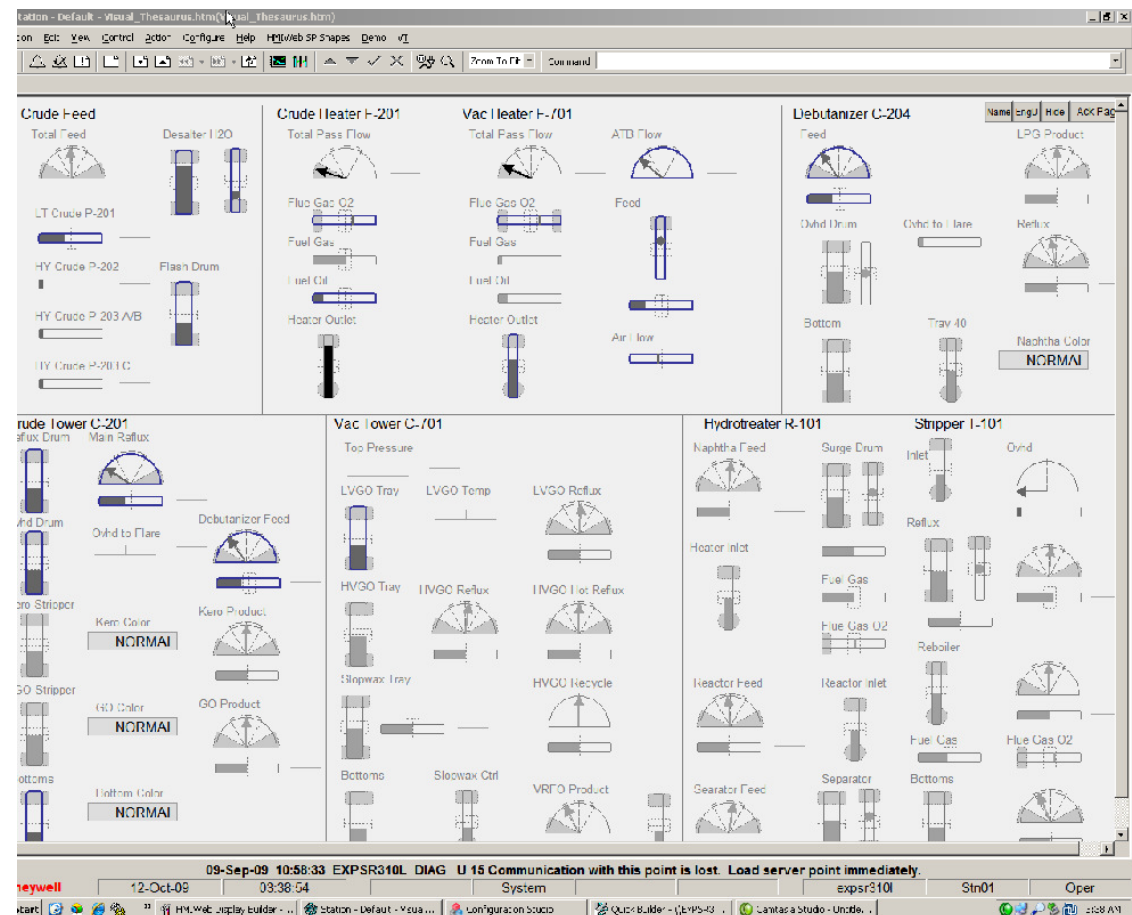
Station - Default - Visual_Thesaurus.htm(Visual_Thesaurus.htm)

ion Edit View Control Action Configure Help HMIWeb SP Shapes Demo VT

Zoom To Fit Command

Name EngU Hide Ack Pag

Crude Feed
Total Feed
Desalter H2O
LT Crude P-201
HY Crude P-202
Flash Drum
HY Crude P-203 A/B
HY Crude P-203 C

Crude Heater F-201
Total Pass Flow
Flue Gas O2
Fuel Gas
Fuel Oil
Heater Outlet

Vac Heater F-701
Total Pass Flow
ATB Flow
Flue Gas O2
Feed
Fuel Gas
Fuel Oil
Heater Outlet
Air Flow

Debutanizer C-204
Feed
LPG Product
Ovhd Drum
Ovhd to Flare
Reflux
Bottom
Tray 40
Naphtha Color
NORMAL

rude Tower C-201
eflux Drum
Main Reflux
vhd Drum
Ovhd to Flare
Debutanizer Feed
ero Stripper
Kero Color
NORMAL
Kero Product
GO Stripper
GO Color
NORMAL
GO Product
ottoms
Bottom Color
NORMAL

Vac Tower C-701
Top Pressure
LVGO Tray
LVGO Temp
LVGO Reflux
HVGO Tray
HVGO Reflux
HVGO Hot Reflux
Slopwax Tray
HVGO Recycle
Bottoms
Slopwax Ctrl
VRFO Product

Hydrotreater R-101
Naphtha Feed
Surge Drum
Heater Inlet
Fuel Gas
Flue Gas O2
Reactor Feed
Reactor Inlet
Separator Feed
Separator

Stripper T-101
Inlet
Ovhd
Reflux
Reboiler
Fuel Gas
Flue Gas O2
Bottoms

09-Sep-09 10:58:33 EXPSR310L DIAG U 15 Communication with this point is lost. Load server point immediately.
neywell 12-Oct-09 03:38:54 System expsr310l Stn01 Oper
tart HMIWeb Display Builder - ... Station - Default - Visua... Configuration Studio Quick Builder - (EXPS-43 ... Camtasia Studio - Untitle... 3:38 AM